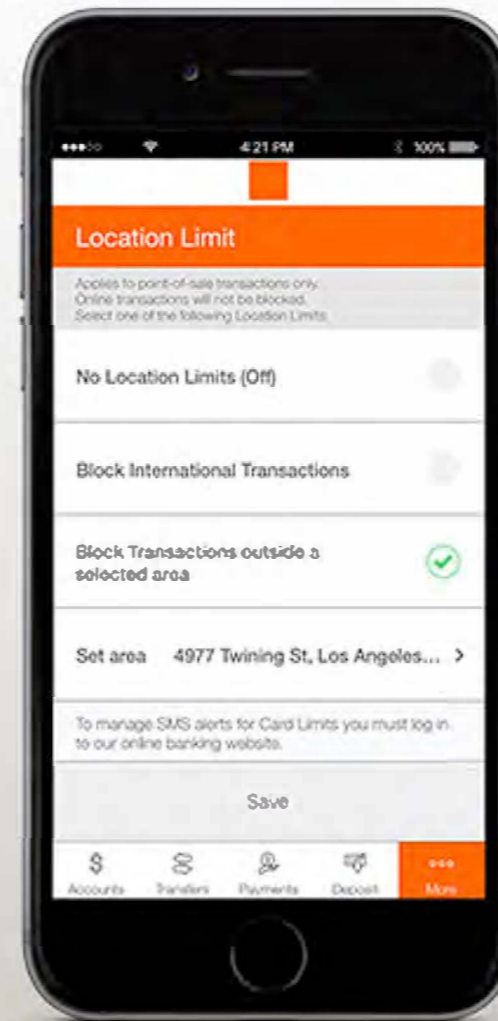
4:21 PM
100%

Location Limit

Applies to point-of-sale transactions only. Online transactions will not be blocked. Select one of the following Location Limits

No Location Limits (Off)

Block International Transactions

Block Transactions outside a selected area

Set area 4977 Twining St, Los Angeles... >

To manage SMS alerts for Card Limits you must log in to our online banking website.

Save

$
Accounts
Transfers
Payments
Deposit
•••
More